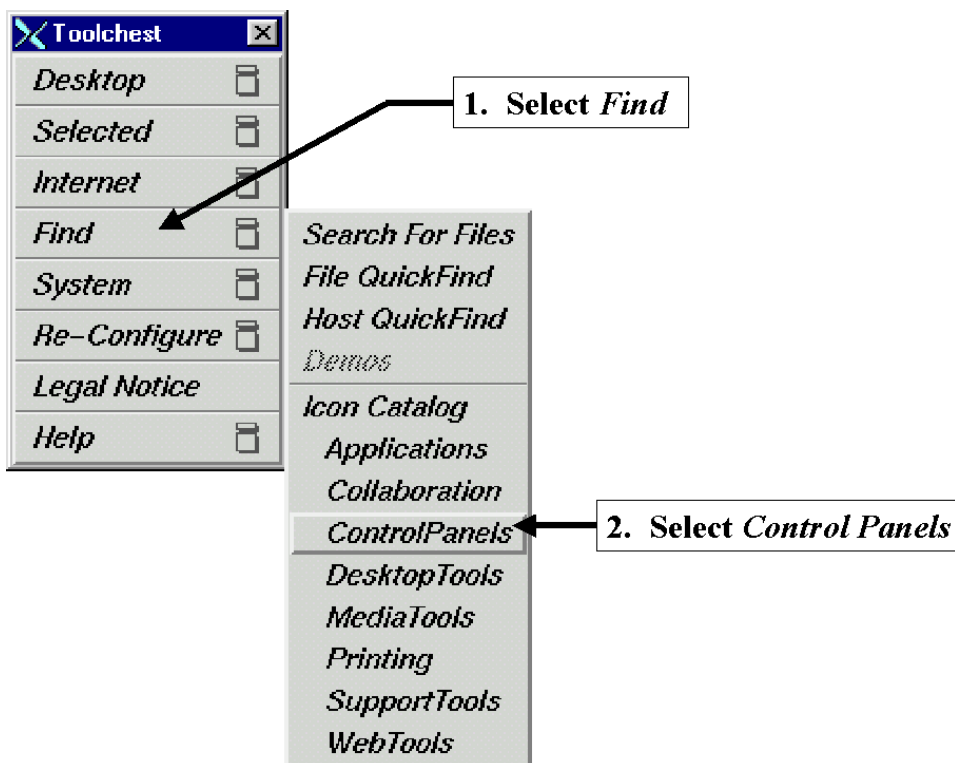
Toolchest
Desktop
Selected
Internet
Find
System
Re-Configure
Legal Notice
Help

1. Select *Find*

Search For Files
File QuickFind
Host QuickFind
Demos
Icon Catalog
Applications
Collaboration
ControlPanels
DesktopTools
MediaTools
Printing
SupportTools
WebTools

2. Select *Control Panels*